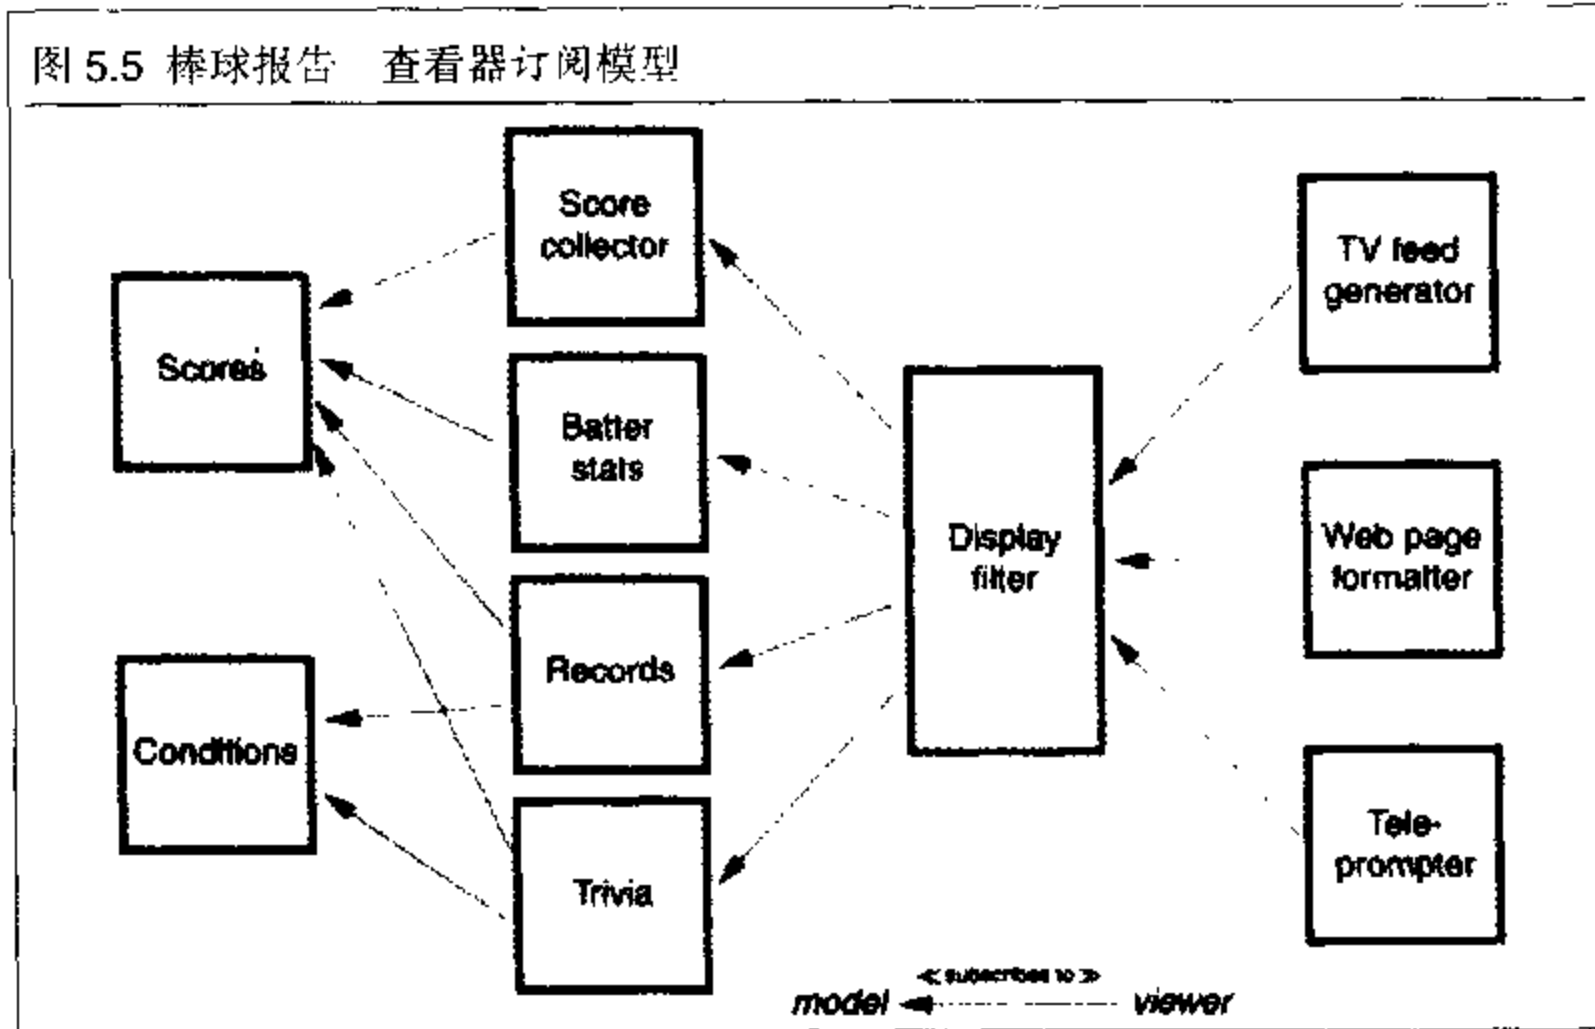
图 5.5 棒球报告 查看器订阅模型

Score collector

Scores

Batter stats

Records

Conditions

Trivia

Display filter

TV feed generator

Web page formatter

Tele-prompter

<< subscribes to >>
model viewer